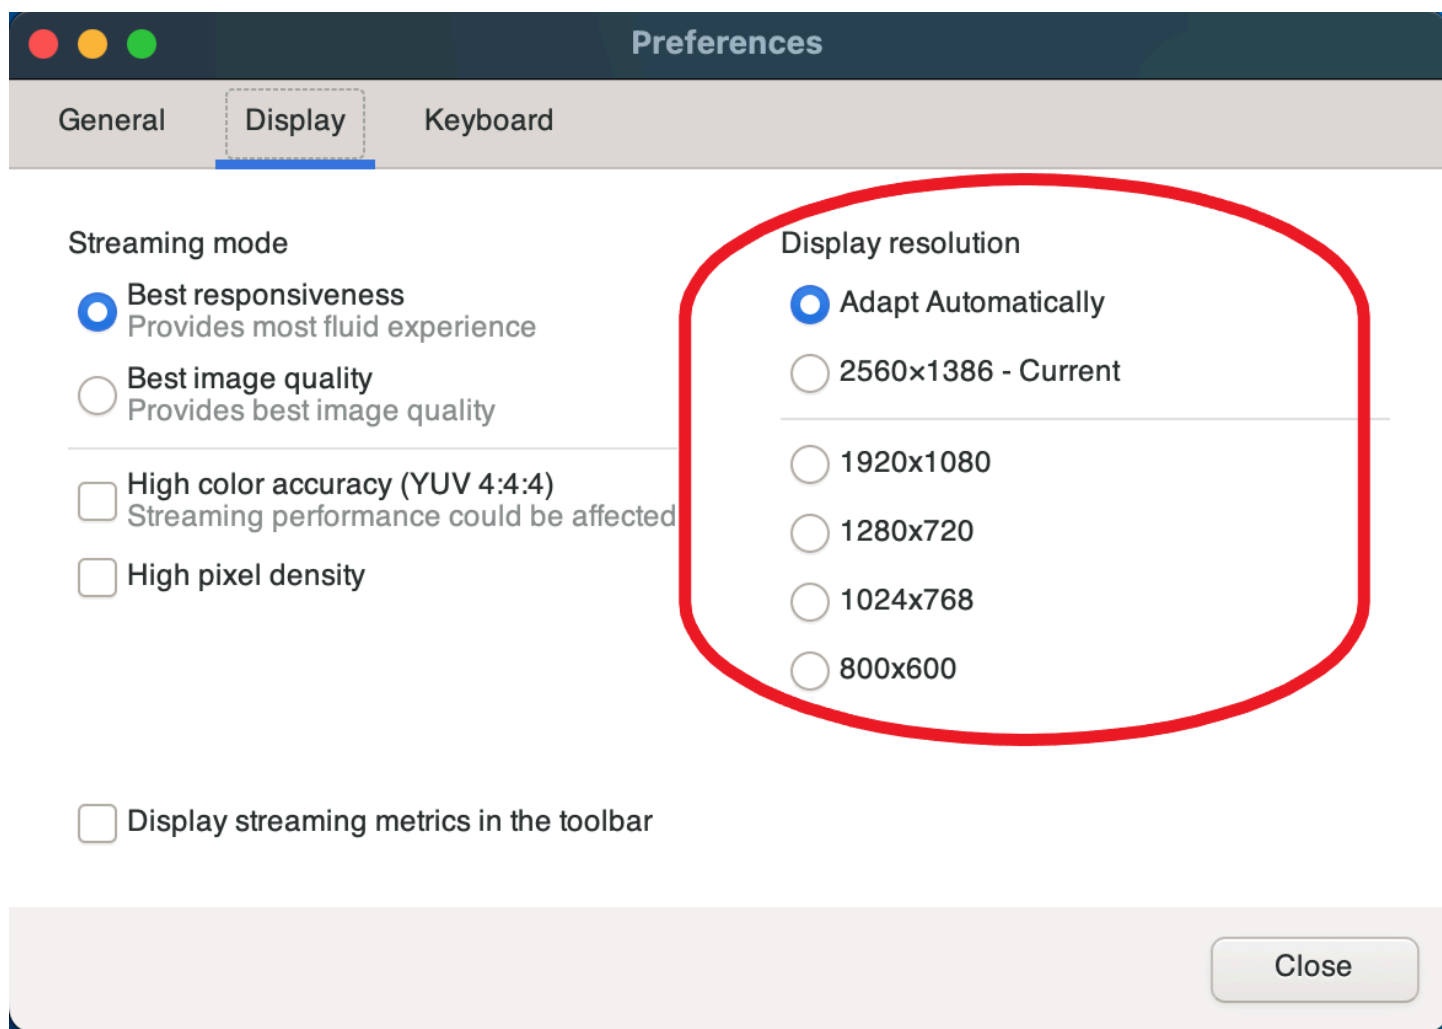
Preferences

General Display Keyboard

Streaming mode

Best responsiveness
Provides most fluid experience

Best image quality
Provides best image quality

High color accuracy (YUV 4:4:4)
Streaming performance could be affected

High pixel density

Display resolution

Adapt Automatically

2560x1386 - Current

1920x1080

1280x720

1024x768

800x600

Display streaming metrics in the toolbar

Close